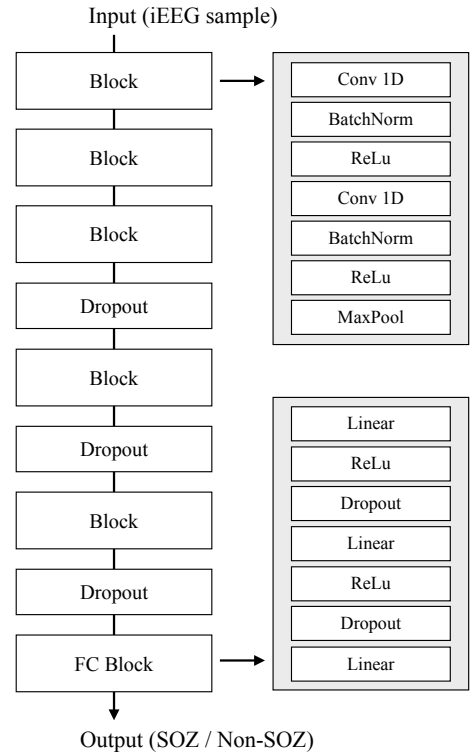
Input (iEEG sample)

Block

Block

Block

Dropout

Block

Dropout

Block

Dropout

FC Block

Output (SOZ / Non-SOZ)

Conv 1D

BatchNorm

ReLu

Conv 1D

BatchNorm

ReLu

MaxPool

Linear

ReLu

Dropout

Linear

ReLu

Dropout

Linear